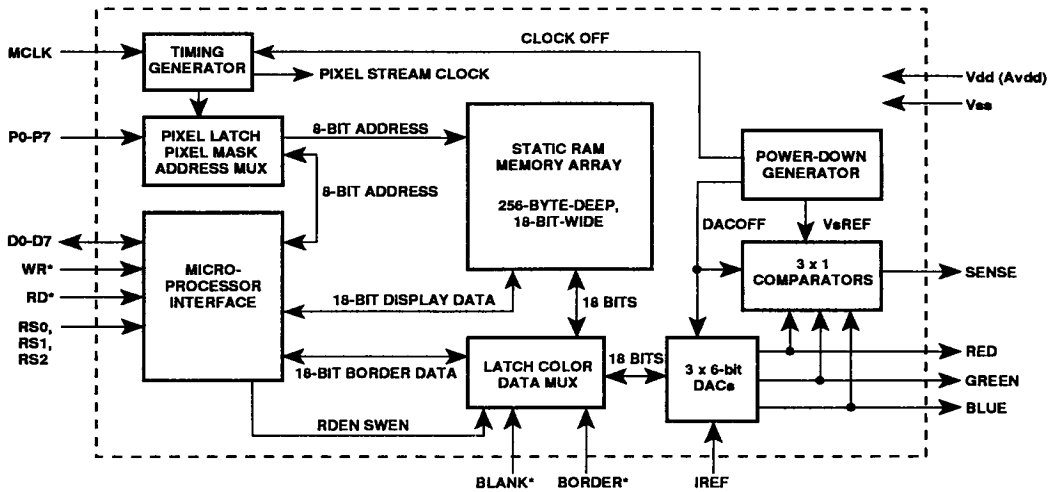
MCLK
TIMING GENERATOR
PIXEL STREAM CLOCK
CLOCK OFF
Vdd (Avdd)
Vss
P0-P7
PIXEL LATCH PIXEL MASK ADDRESS MUX
8-BIT ADDRESS
STATIC RAM MEMORY ARRAY
256-BYTE-DEEP, 18-BIT-WIDE
POWER-DOWN GENERATOR
8-BIT ADDRESS
D0-D7
WR*
RD*
RS0, RS1, RS2
MICRO-PROCESSOR INTERFACE
DACOFF
VsREF
3 x 1 COMPARATORS
SENSE
18-BIT DISPLAY DATA
18 BITS
18-BIT BORDER DATA
LATCH COLOR DATA MUX
18 BITS
3 x 6-bit DACs
RED
GREEN
BLUE
RDEN SWEN
BLANK*
BORDER*
IREF